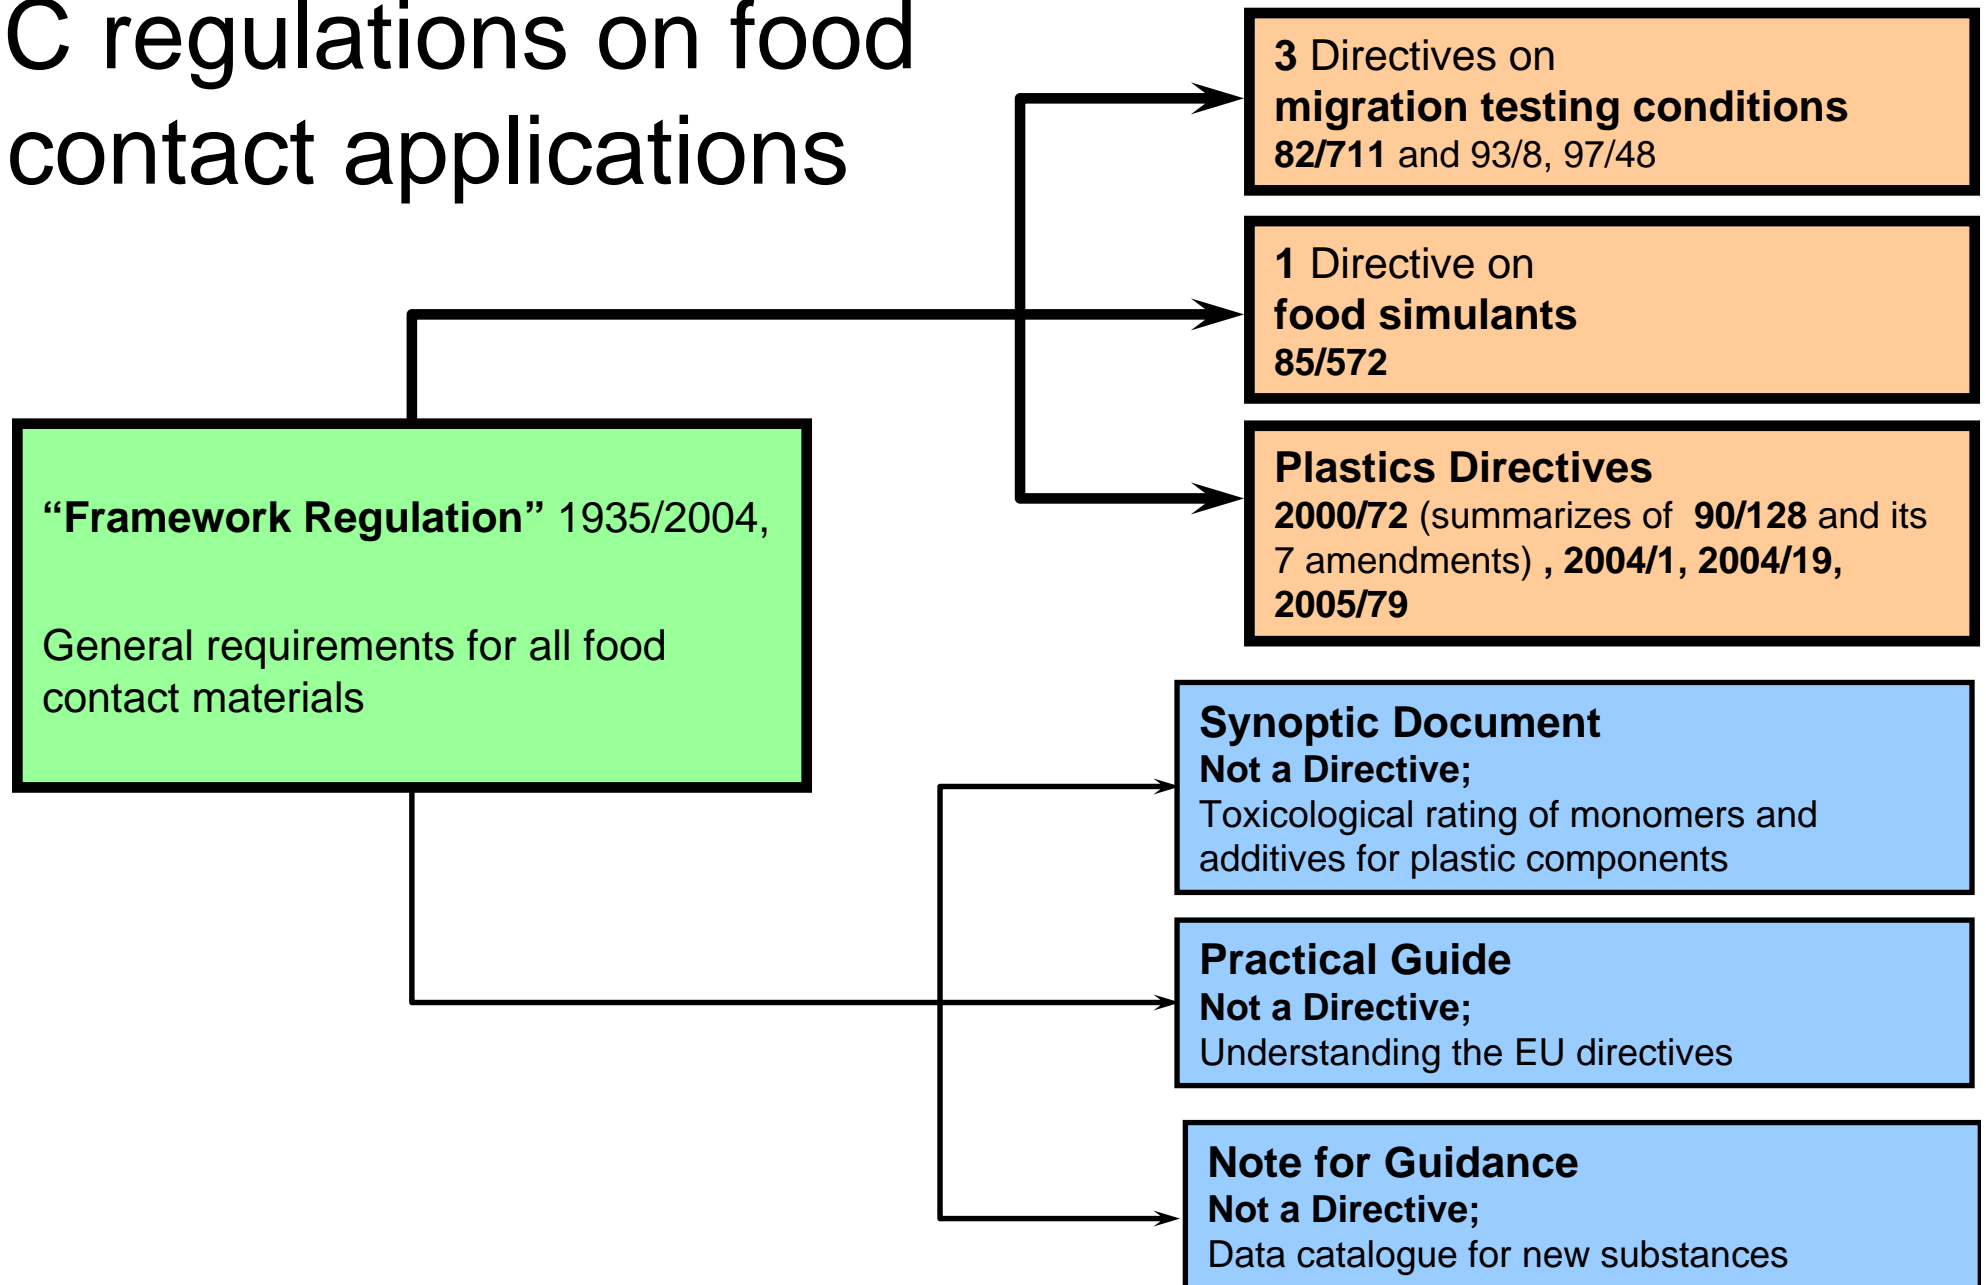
C regulations on food contact applications

“Framework Regulation” 1935/2004,

General requirements for all food contact materials

3 Directives on
migration testing conditions
82/711 and 93/8, 97/48

1 Directive on
food simulants
85/572

Plastics Directives
2000/72 (summarizes of 90/128 and its 7 amendments) , 2004/1, 2004/19, 2005/79

Synoptic Document
Not a Directive;
Toxicological rating of monomers and additives for plastic components

Practical Guide
Not a Directive;
Understanding the EU directives

Note for Guidance
Not a Directive;
Data catalogue for new substances